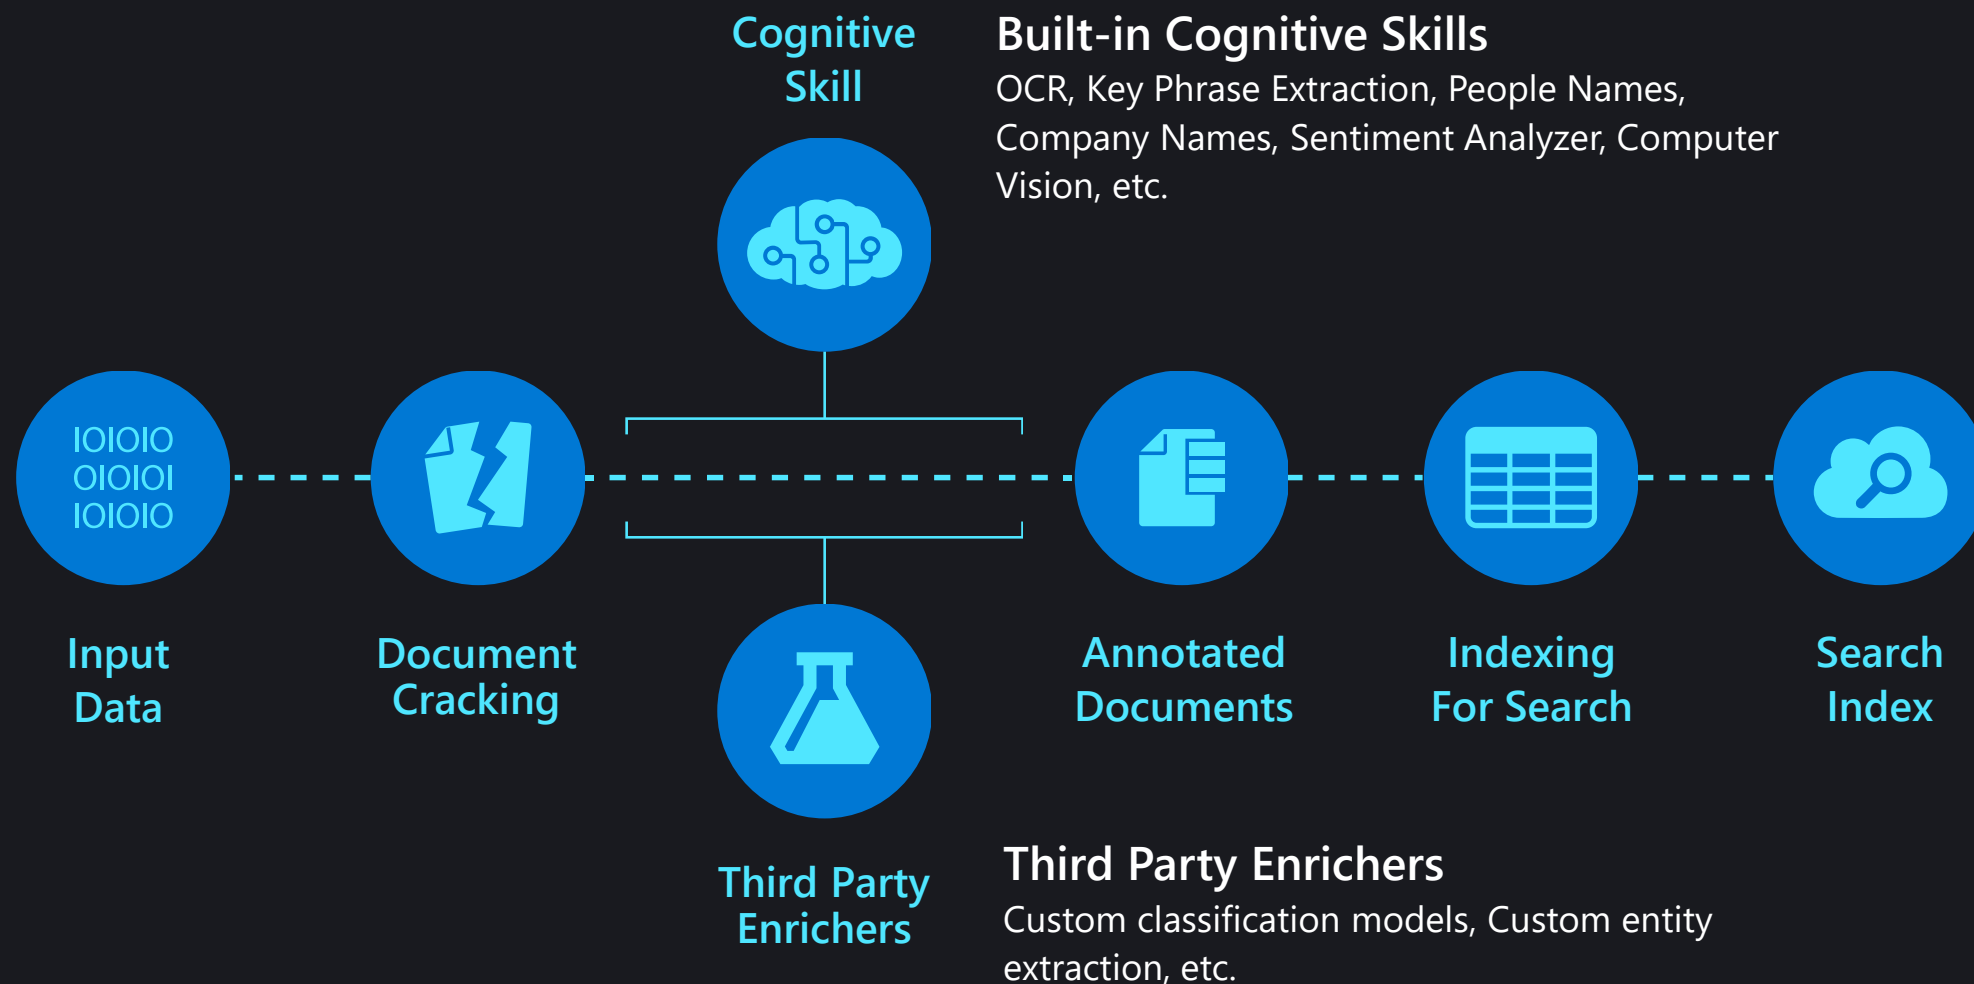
Cognitive Skill

Built-in Cognitive Skills
OCR, Key Phrase Extraction, People Names, Company Names, Sentiment Analyzer, Computer Vision, etc.

IOIOIO
OIOIOI
IOIOIO

Input Data

Document Cracking

Annotated Documents

Indexing For Search

Search Index

Third Party Enrichers

Third Party Enrichers
Custom classification models, Custom entity extraction, etc.